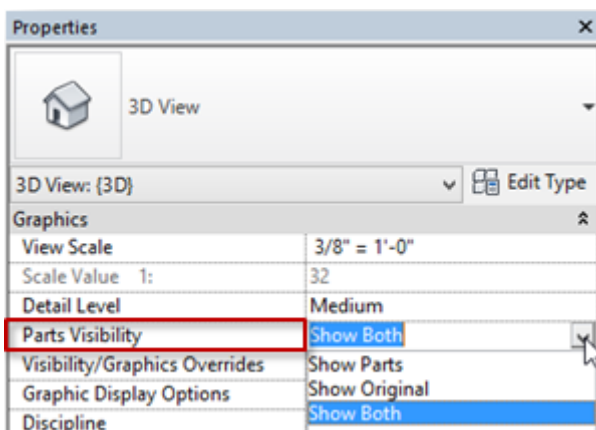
Properties ×

3D View

3D View: {3D} Edit Type

Graphics

| | |
|---|---|
| View Scale | 3/8" = 1'-0" |
| Scale Value 1: | 32 |
| Detail Level | Medium |
| Parts Visibility | Show Both |
| Visibility/Graphics Overrides | Show Parts |
| Graphic Display Options | Show Original |
| Discipline | Show Both |